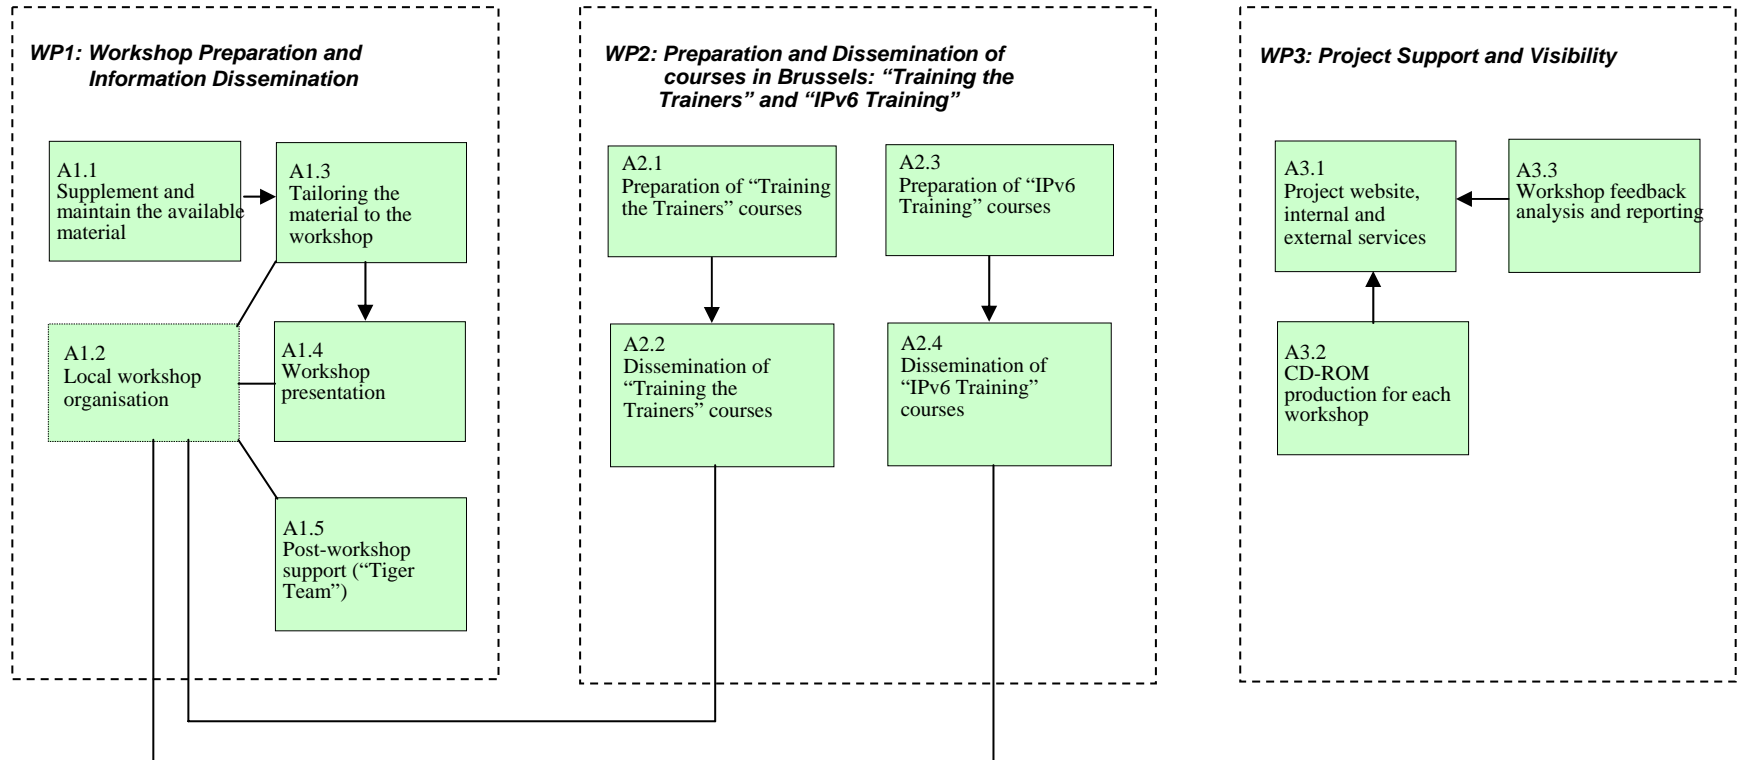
WP1: Workshop Preparation and Information Dissemination

A1.1
Supplement and maintain the available material

A1.3
Tailoring the material to the workshop

A1.2
Local workshop organisation

A1.4
Workshop presentation

A1.5
Post-workshop support ("Tiger Team")

WP2: Preparation and Dissemination of courses in Brussels: "Training the Trainers" and "IPv6 Training"

A2.1
Preparation of "Training the Trainers" courses

A2.3
Preparation of "IPv6 Training" courses

A2.2
Dissemination of "Training the Trainers" courses

A2.4
Dissemination of "IPv6 Training" courses

WP3: Project Support and Visibility

A3.1
Project website, internal and external services

A3.3
Workshop feedback analysis and reporting

A3.2
CD-ROM production for each workshop